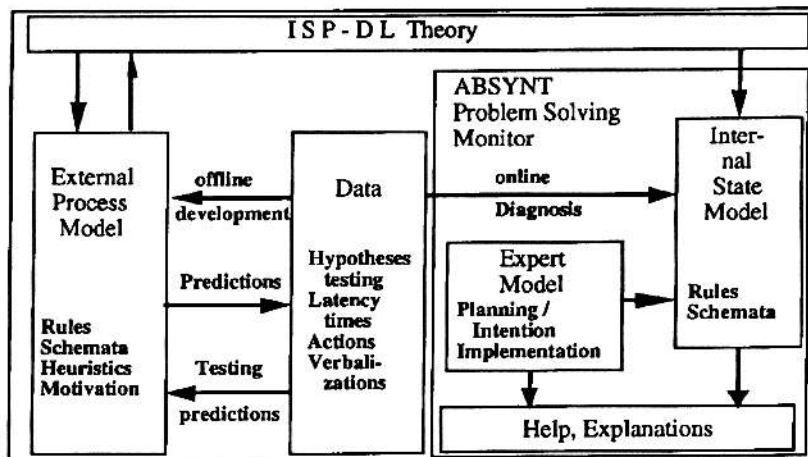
ISP-DL Theory

External Process Model

Rules Schemata Heuristics Motivation

offline development

Predictions

Testing predictions

Data

Hypotheses testing Latency times Actions Verbalizations

ABSYNT Problem Solving Monitor

online Diagnosis

Expert Model

Planning / Intention Implementation

Internal State Model

Rules Schemata

Help, Explanations